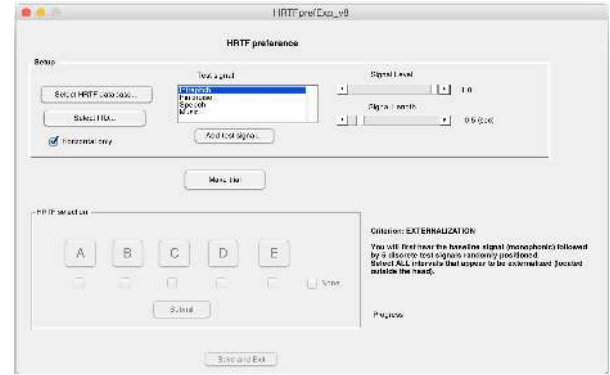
HRTFprefExp_v8

HRTF preference

Setup

Select HRTF database...

Select IDs...

Horizontal only

Test signal

Pinknoise
Pinknoise
Speech
Music

Add test signal...

Signal Level

1.0

Signal Length

0.5 (sec)

Make list

HRTF selection

A

B

C

D

E

None

Submit

Criterion: EXTERNALIZATION

You will first hear the baseline signal (monophonic) followed by 5 discrete test signals randomly positioned. Select ALL intervals that appear to be externalized (located outside the head).

Progress

Save and Exit